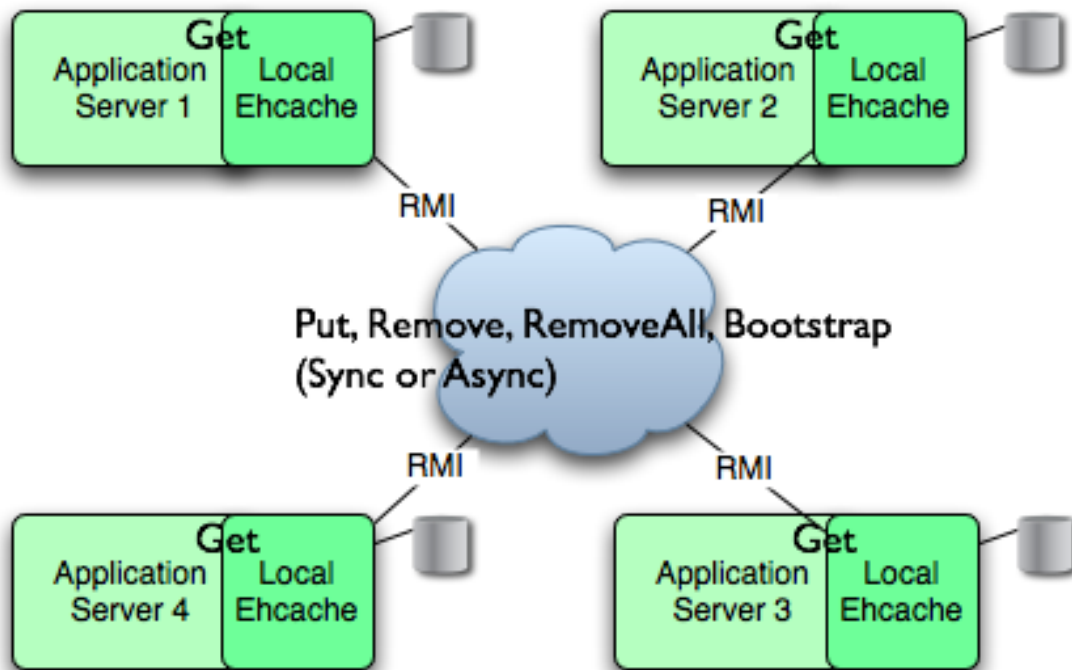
Get
Application Server 1
Local Ehcache

Get
Application Server 2
Local Ehcache

RMI
RMI

Put, Remove, RemoveAll, Bootstrap
(Sync or Async)

RMI
RMI

Get
Application Server 4
Local Ehcache

Get
Application Server 3
Local Ehcache